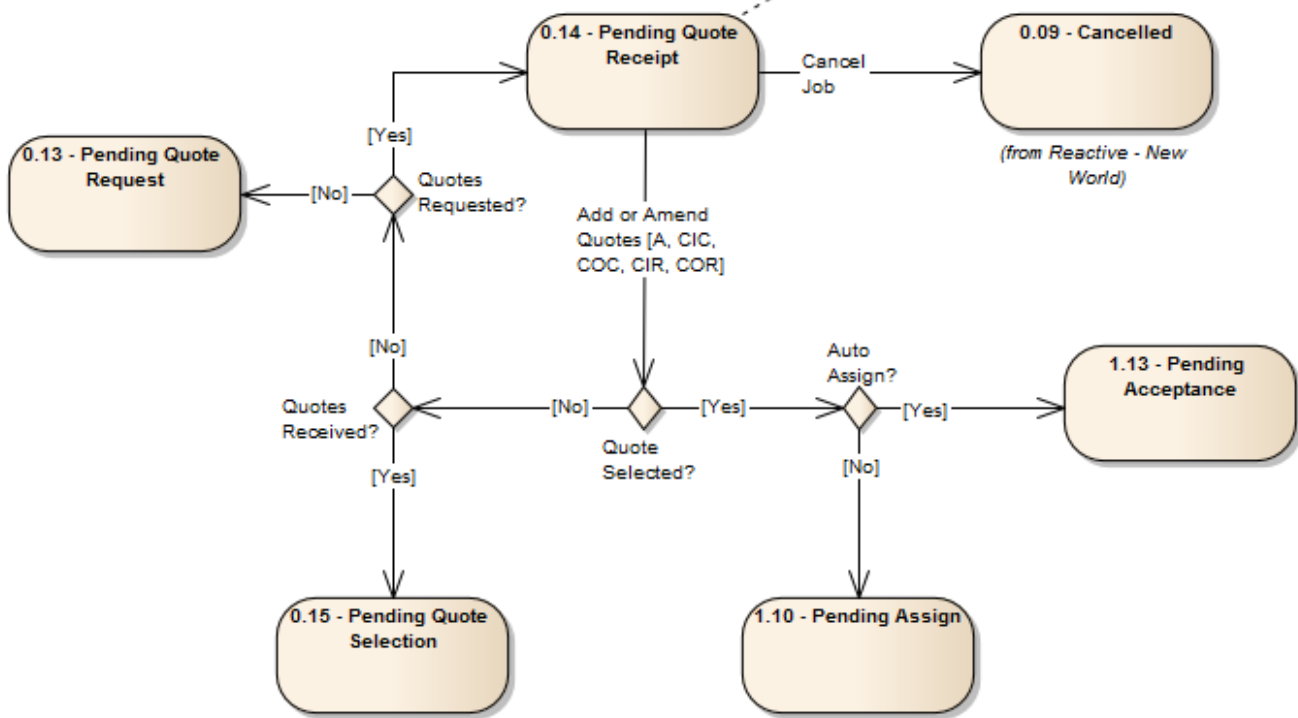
0.14 - Pending Quote Receipt

Cancel Job

0.09 - Cancelled

(from Reactive - New World)

[Yes]

0.13 - Pending Quote Request

[No]

Quotes Requested?

Add or Amend Quotes [A, CIC, COC, CIR, COR]

[No]

Auto Assign?

1.13 - Pending Acceptance

Quotes Received?

[No]

[Yes]

[Yes]

Quote Selected?

[No]

[Yes]

0.15 - Pending Quote Selection

1.10 - Pending Assign